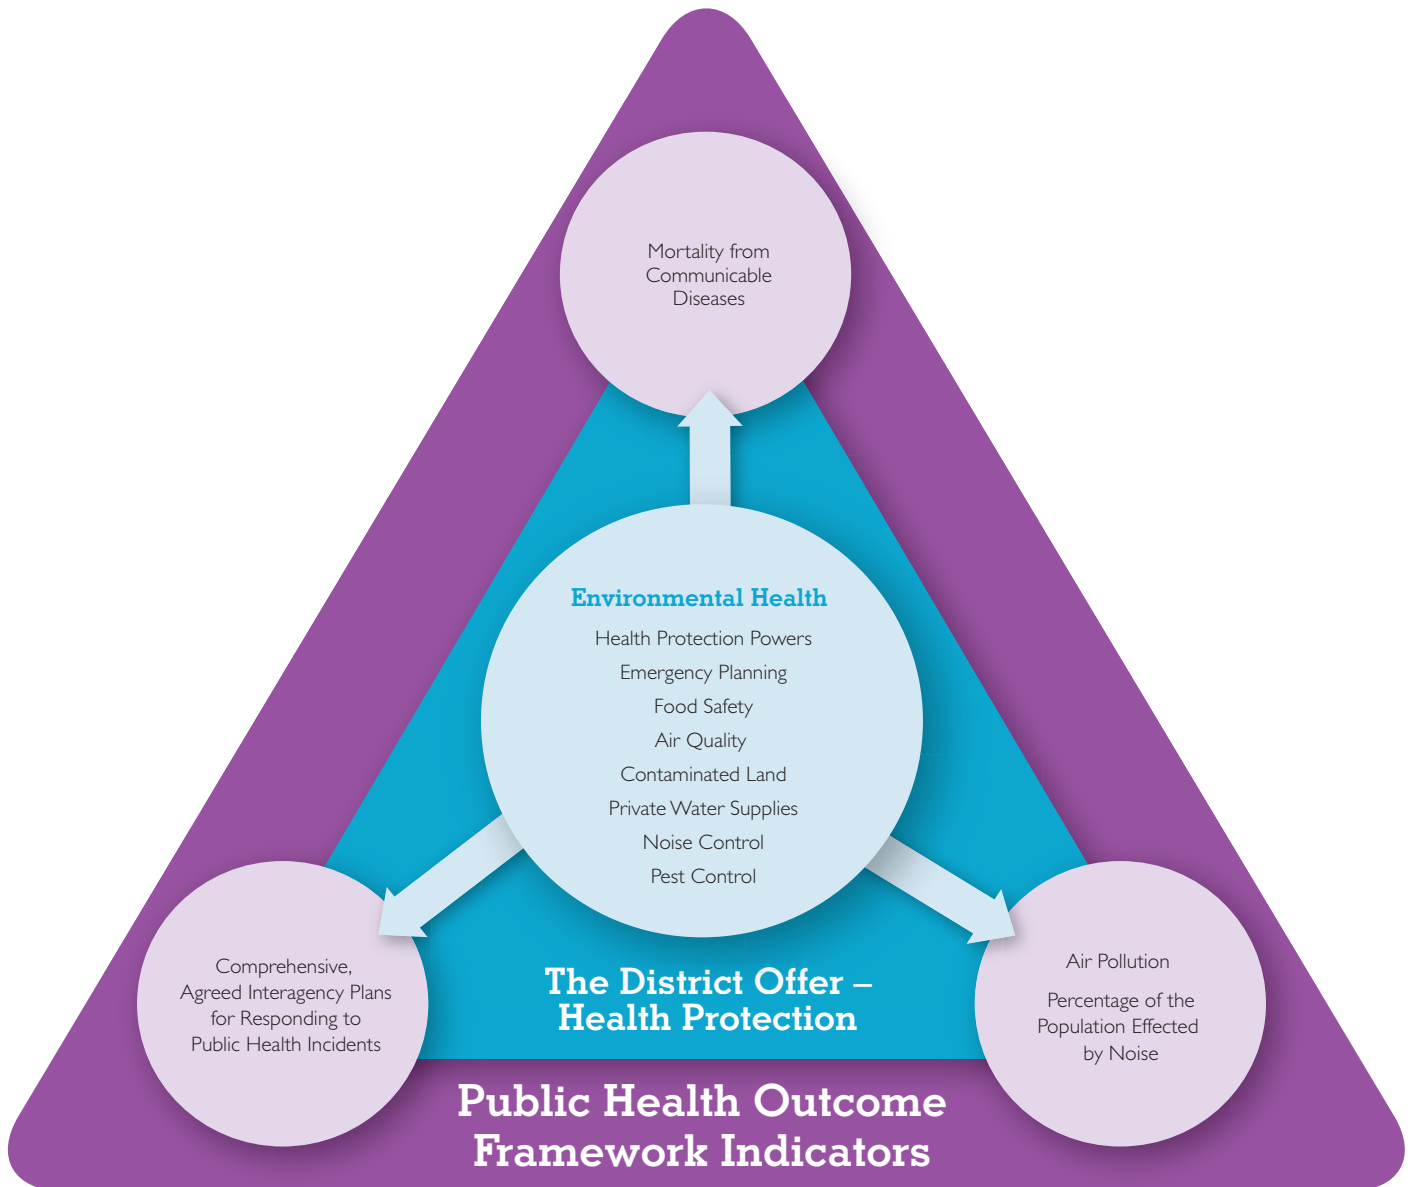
Mortality from Communicable Diseases

Environmental Health

Health Protection Powers

Emergency Planning

Food Safety

Air Quality

Contaminated Land

Private Water Supplies

Noise Control

Pest Control

Comprehensive, Agreed Interagency Plans for Responding to Public Health Incidents

The District Offer – Health Protection

Air Pollution

Percentage of the Population Effected by Noise

Public Health Outcome Framework Indicators